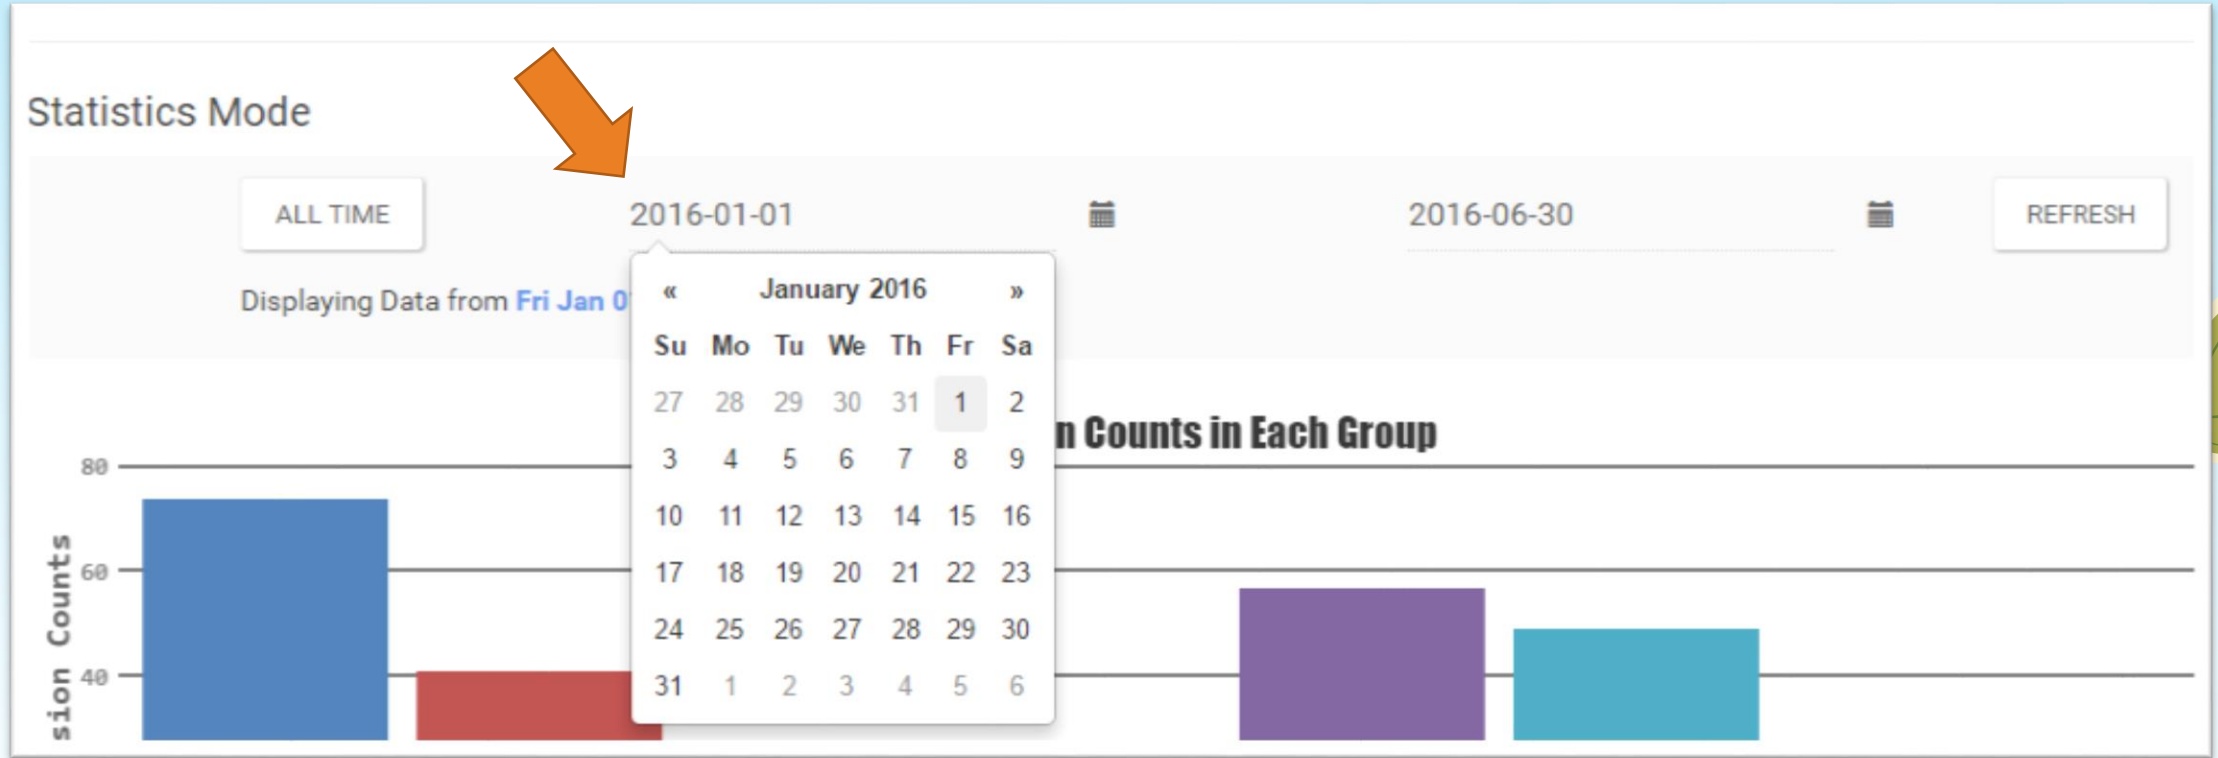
Statistics Mode

ALL TIME

2016-01-01

2016-06-30

REFRESH

Displaying Data from Fri Jan 0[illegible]

« January 2016 »

| Su | Mo | Tu | We | Th | Fr | Sa |
|---|---|---|---|---|---|---|
| 27 | 28 | 29 | 30 | 31 | 1 | 2 |
| 3 | 4 | 5 | 6 | 7 | 8 | 9 |
| 10 | 11 | 12 | 13 | 14 | 15 | 16 |
| 17 | 18 | 19 | 20 | 21 | 22 | 23 |
| 24 | 25 | 26 | 27 | 28 | 29 | 30 |
| 31 | 1 | 2 | 3 | 4 | 5 | 6 |

n Counts in Each Group

80
60
40
sion Counts